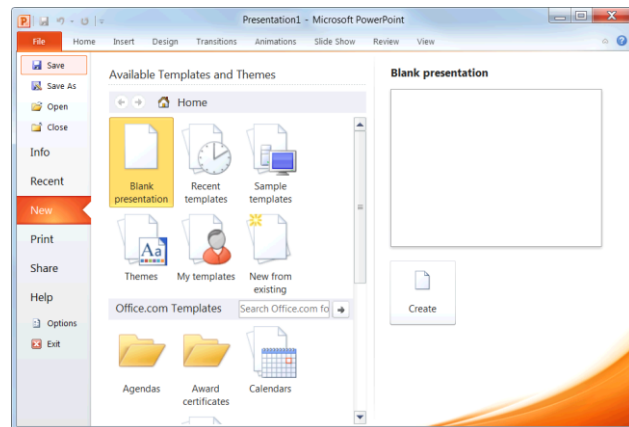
Presentation1 - Microsoft PowerPoint

File Home Insert Design Transitions Animations Slide Show Review View

Save
Save As
Open
Close
Info
Recent
New
Print
Share
Help
Options
Exit

Available Templates and Themes

Home

Blank presentation
Recent templates
Sample templates
Themes
My templates
New from existing

Office.com Templates
Search Office.com fo

Agendas
Award certificates
Calendars

Blank presentation

Create